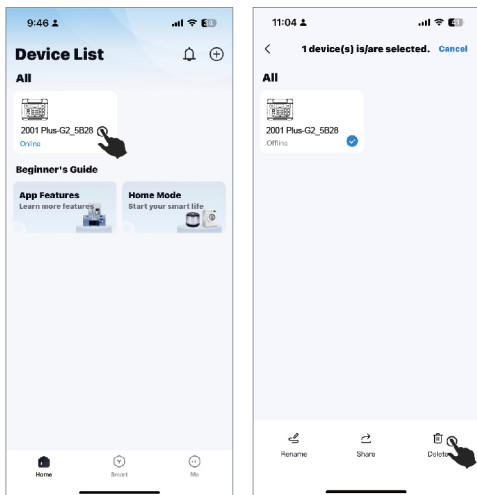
9:46

Device List

All

2001 Plus-G2_5B28
Online

Beginner's Guide

App Features
Learn more features

Home Mode
Start your smart life

Home

Smart

Me

11:04

1 device(s) is/are selected.

Cancel

All

2001 Plus-G2_5B28
Offline

Rename

Share

Delete